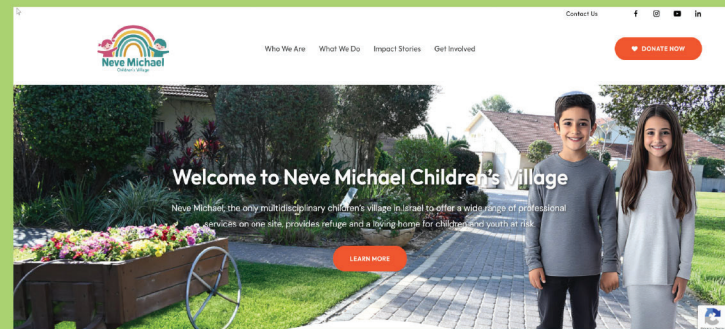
Contact Us

Neve Michael
Children's Village

Who We Are
What We Do
Impact Stories
Get Involved

DONATE NOW

Welcome to Neve Michael Children's Village

Neve Michael, the only multidisciplinary children's village in Israel to offer a wide range of professional services on one site, provides refuge and a loving home for children and youth at risk.

LEARN MORE